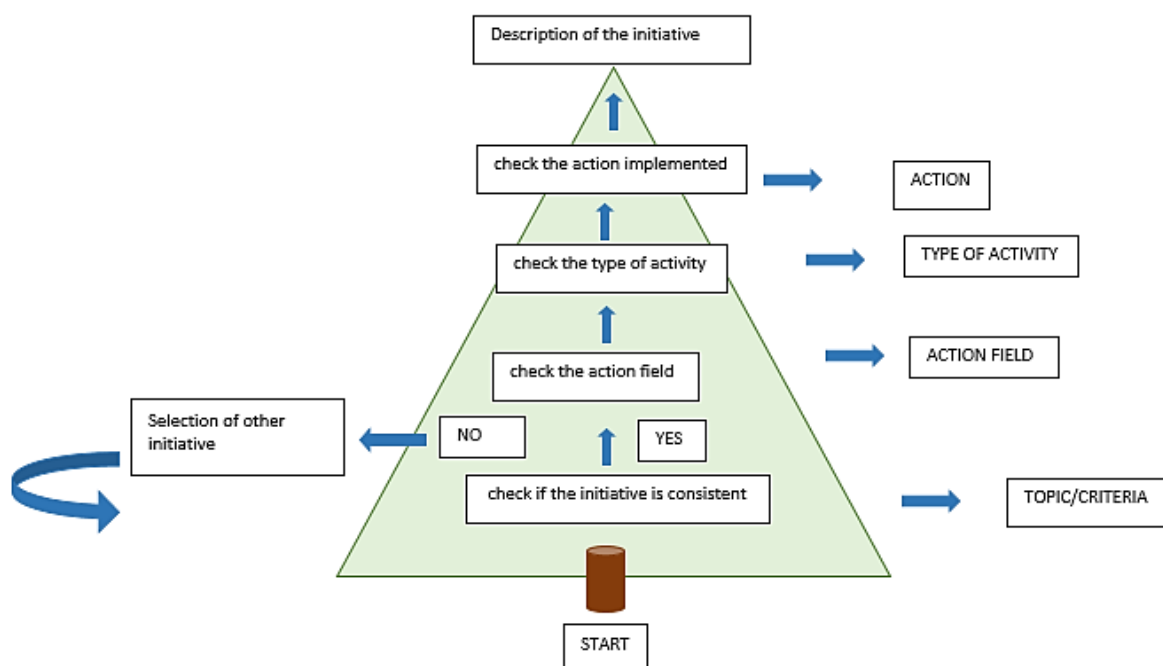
Description of the initiative

check the action implemented

ACTION

check the type of activity

TYPE OF ACTIVITY

check the action field

ACTION FIELD

Selection of other initiative

NO

YES

check if the initiative is consistent

TOPIC/CRITERIA

START